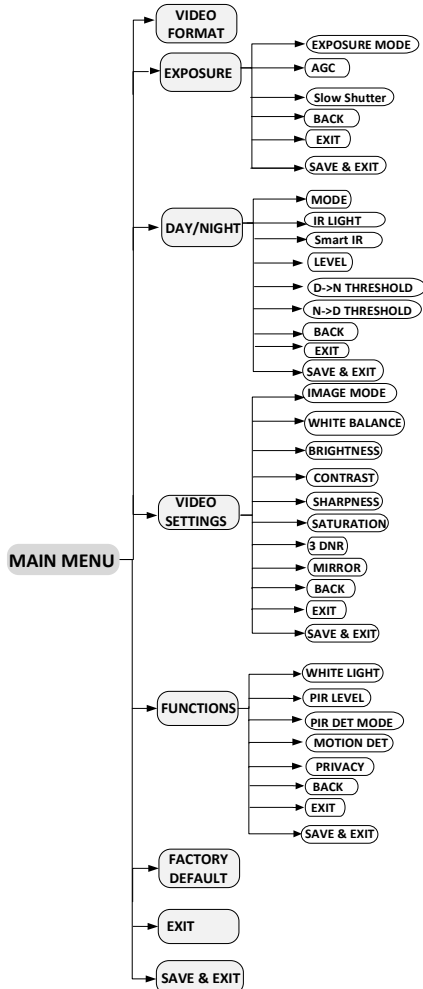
MAIN MENU

VIDEO FORMAT

EXPOSURE

EXPOSURE MODE

AGC

Slow Shutter

BACK

EXIT

SAVE & EXIT

DAY/NIGHT

MODE

IR LIGHT

Smart IR

LEVEL

D->N THRESHOLD

N->D THRESHOLD

BACK

EXIT

SAVE & EXIT

VIDEO SETTINGS

IMAGE MODE

WHITE BALANCE

BRIGHTNESS

CONTRAST

SHARPNESS

SATURATION

3 DNR

MIRROR

BACK

EXIT

SAVE & EXIT

FUNCTIONS

WHITE LIGHT

PIR LEVEL

PIR DET MODE

MOTION DET

PRIVACY

BACK

EXIT

SAVE & EXIT

FACTORY DEFAULT

EXIT

SAVE & EXIT